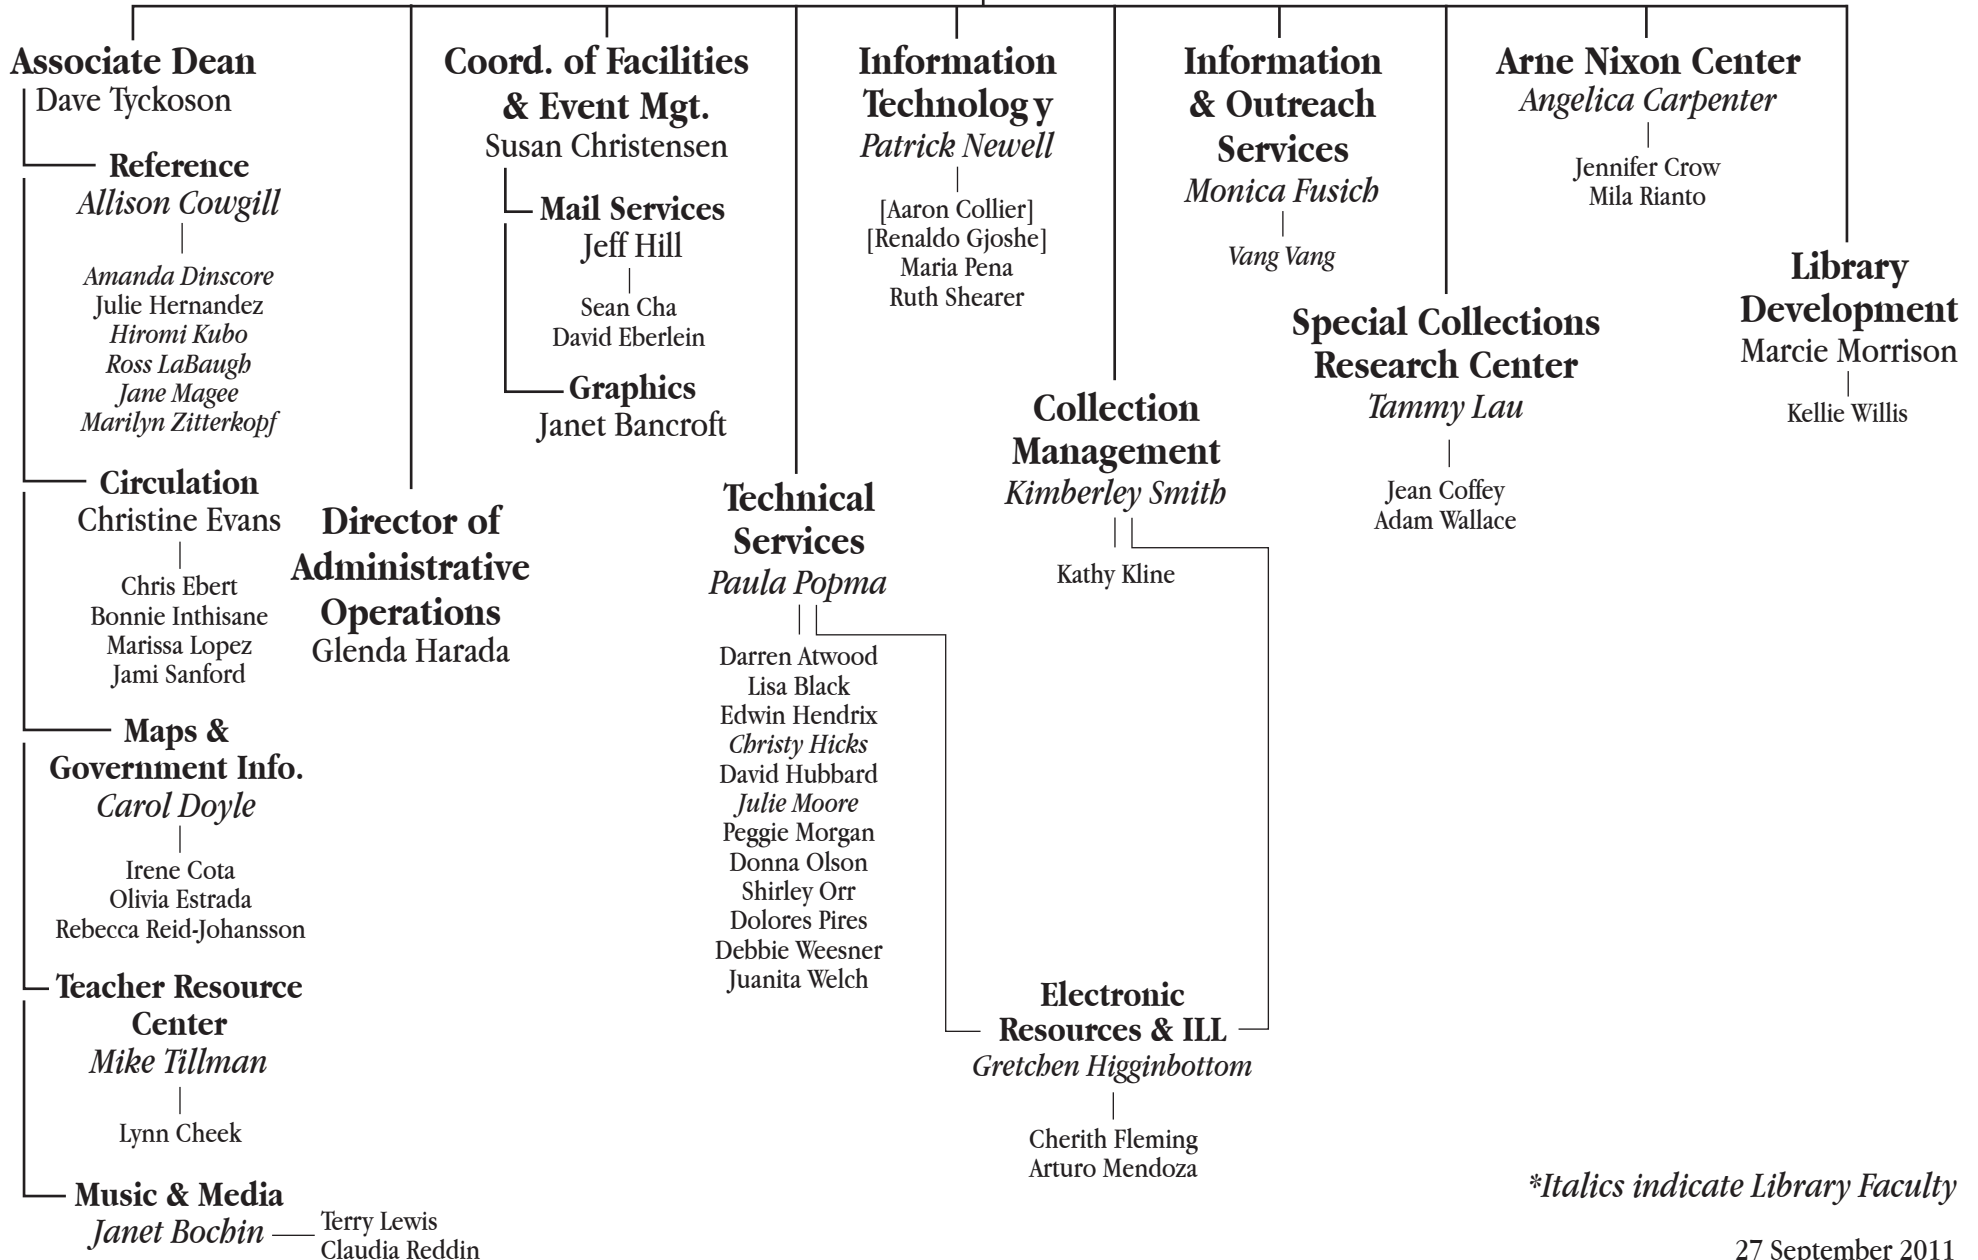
**Associate Dean**
Dave Tyckoson

**Reference**
*Allison Cowgill*

*Amanda Dinscore*
Julie Hernandez
*Hiromi Kubo*
*Ross LaBaugh*
*Jane Magee*
*Marilyn Zitterkopf*

**Circulation**
Christine Evans

Chris Ebert
Bonnie Inthisane
Marissa Lopez
Jami Sanford

**Maps & Government Info.**
*Carol Doyle*

Irene Cota
Olivia Estrada
Rebecca Reid-Johansson

**Teacher Resource Center**
*Mike Tillman*

Lynn Cheek

**Music & Media**
*Janet Bochin*

Terry Lewis
Claudia Reddin

**Director of Administrative Operations**
Glenda Harada

**Coord. of Facilities & Event Mgt.**
Susan Christensen

**Mail Services**
Jeff Hill

Sean Cha
David Eberlein

**Graphics**
Janet Bancroft

**Information Technolog y**
*Patrick Newell*

[Aaron Collier]
[Renaldo Gjoshe]
Maria Pena
Ruth Shearer

**Technical Services**
*Paula Popma*

Darren Atwood
Lisa Black
Edwin Hendrix
*Christy Hicks*
David Hubbard
*Julie Moore*
Peggie Morgan
Donna Olson
Shirley Orr
Dolores Pires
Debbie Weesner
Juanita Welch

**Information & Outreach Services**
*Monica Fusich*

*Vang Vang*

**Collection Management**
*Kimberley Smith*

Kathy Kline

**Electronic Resources & ILL**
*Gretchen Higginbottom*

Cherith Fleming
Arturo Mendoza

**Arne Nixon Center**
*Angelica Carpenter*

Jennifer Crow
Mila Rianto

**Special Collections Research Center**
*Tammy Lau*

Jean Coffey
Adam Wallace

**Library Development**
Marcie Morrison

Kellie Willis

*\*Italics indicate Library Faculty*

27 September 2011